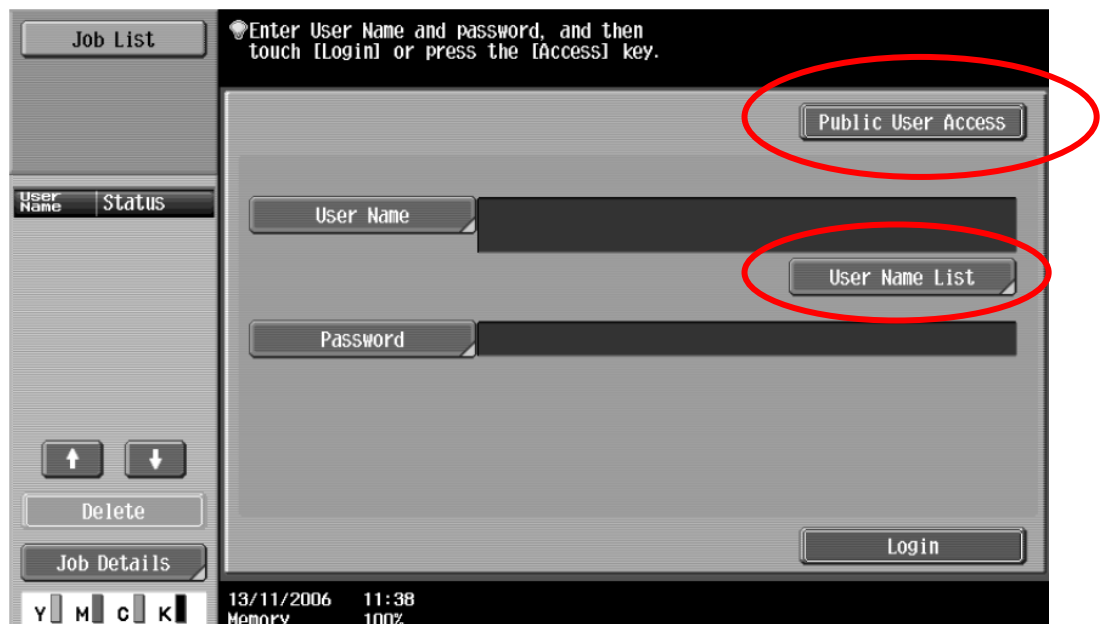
Job List

Enter User Name and password, and then touch [Login] or press the [Access] key.

Public User Access

User Name | Status

User Name

User Name List

Password

↑ ↓

Delete

Job Details

Login

Y M C K

13/11/2006 11:38
Memory 100%